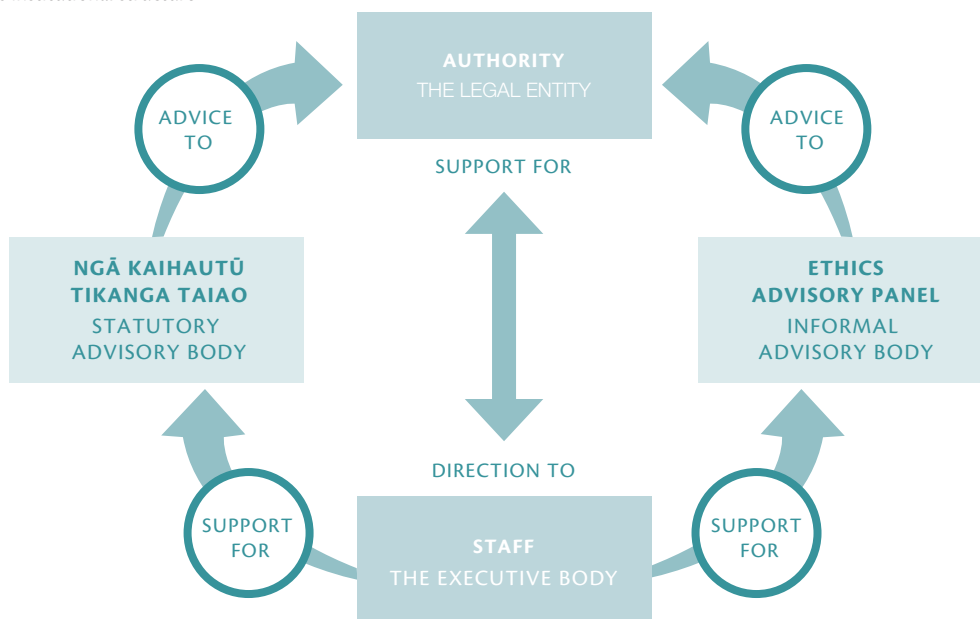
AUTHORITY
THE LEGAL ENTITY

ADVICE TO

ADVICE TO

SUPPORT FOR

NGĀ KAIHAUTŪ TIKANGA TAIAO
STATUTORY ADVISORY BODY

ETHICS ADVISORY PANEL
INFORMAL ADVISORY BODY

DIRECTION TO

SUPPORT FOR

SUPPORT FOR

STAFF
THE EXECUTIVE BODY